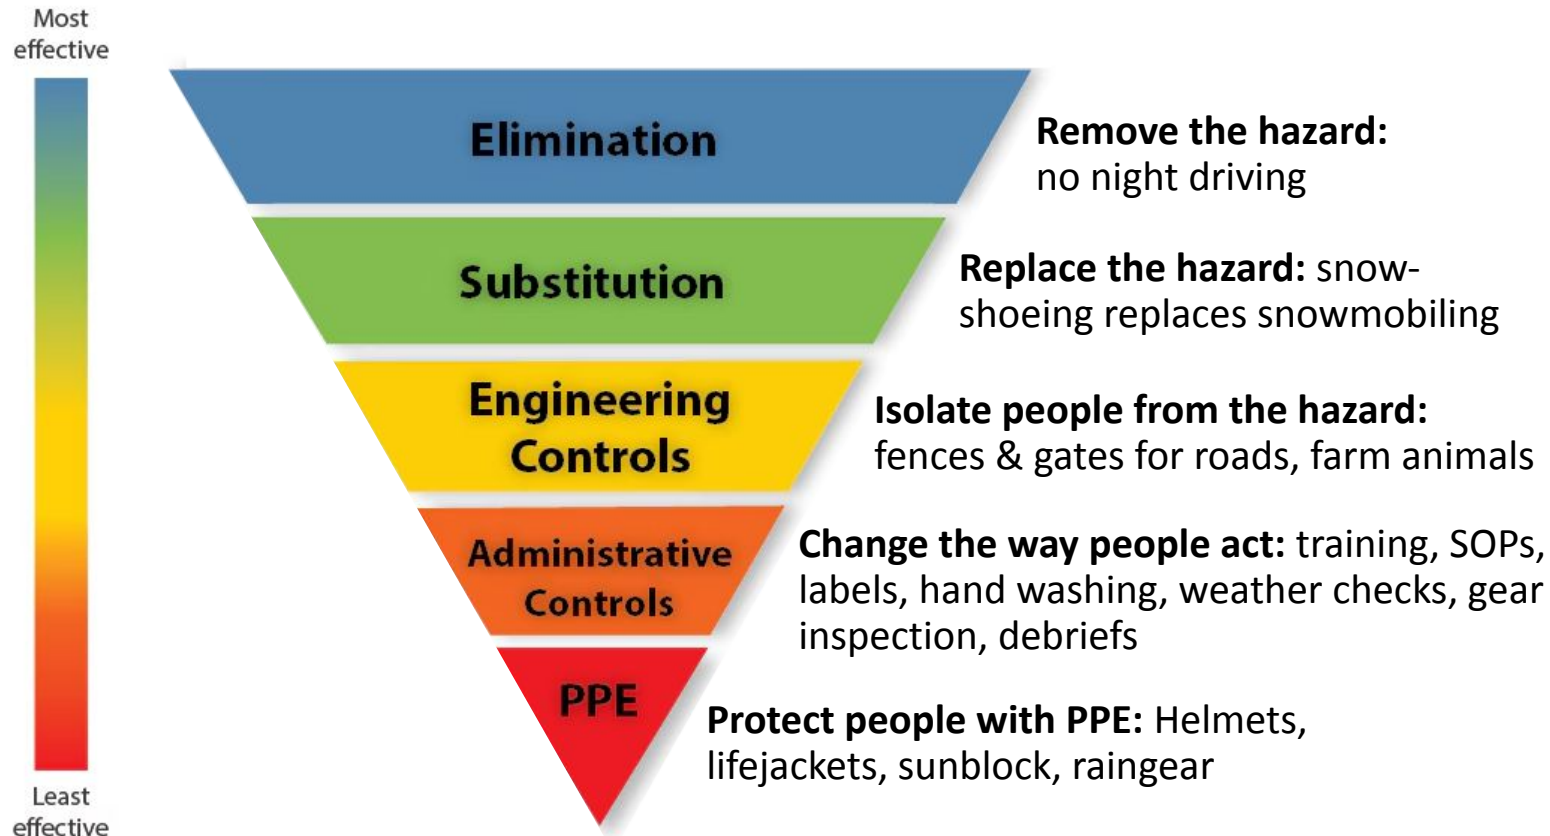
Most effective

Least effective

Elimination

Remove the hazard: no night driving

Substitution

Replace the hazard: snowshoeing replaces snowmobiling

Engineering Controls

Isolate people from the hazard: fences & gates for roads, farm animals

Administrative Controls

Change the way people act: training, SOPs, labels, hand washing, weather checks, gear inspection, debriefs

PPE

Protect people with PPE: Helmets, lifejackets, sunblock, raingear